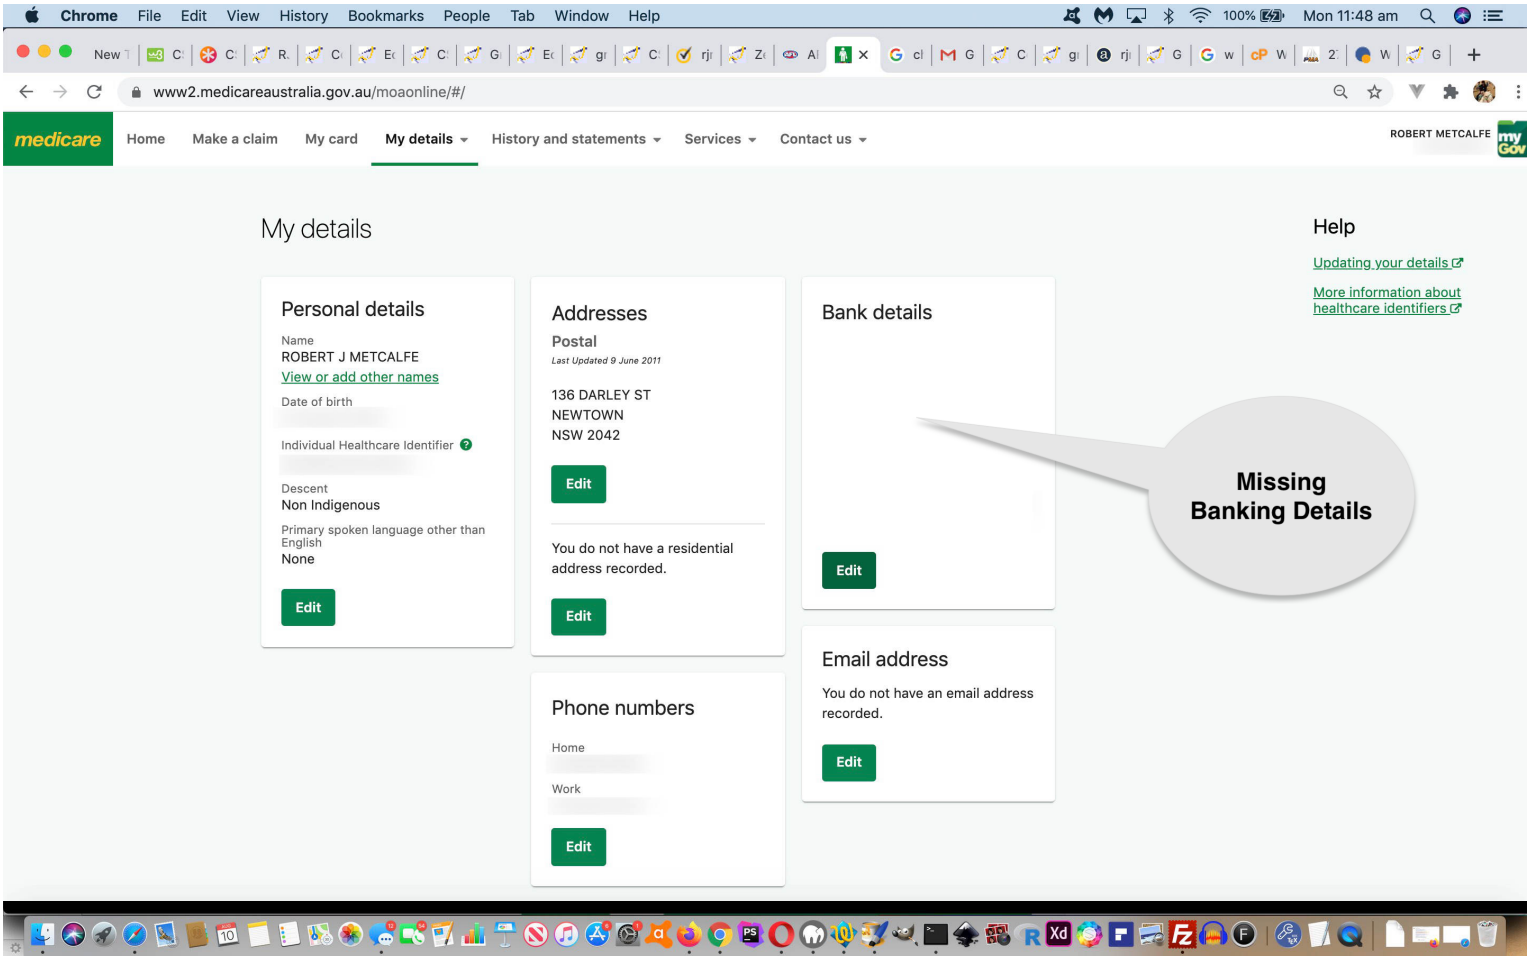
Chrome File Edit View History Bookmarks People Tab Window Help 100% Mon 11:48 am

New

www2.medicareaustralia.gov.au/moaonline/#/

medicare Home Make a claim My card My details History and statements Services Contact us ROBERT METCALFE myGov

My details

Personal details

Name
ROBERT J METCALFE
View or add other names

Date of birth

Individual Healthcare Identifier

Descent
Non Indigenous

Primary spoken language other than English
None

Edit

Addresses

Postal
Last Updated 9 June 2011

136 DARLEY ST
NEWTOWN
NSW 2042

Edit

You do not have a residential address recorded.

Edit

Phone numbers

Home

Work

Edit

Bank details

Edit

Email address

You do not have an email address recorded.

Edit

Help

Updating your details

More information about healthcare identifiers

Missing Banking Details